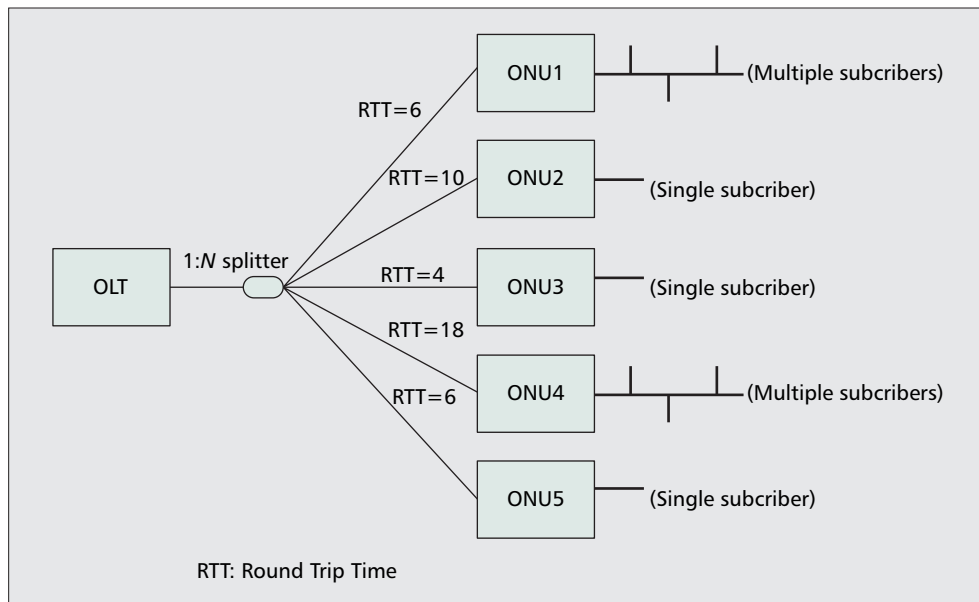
OLT

1:$N$ splitter

RTT=6

RTT=10

RTT=4

RTT=18

RTT=6

ONU1

(Multiple subcribers)

ONU2

(Single subcriber)

ONU3

(Single subcriber)

ONU4

(Multiple subcribers)

ONU5

(Single subcriber)

RTT: Round Trip Time